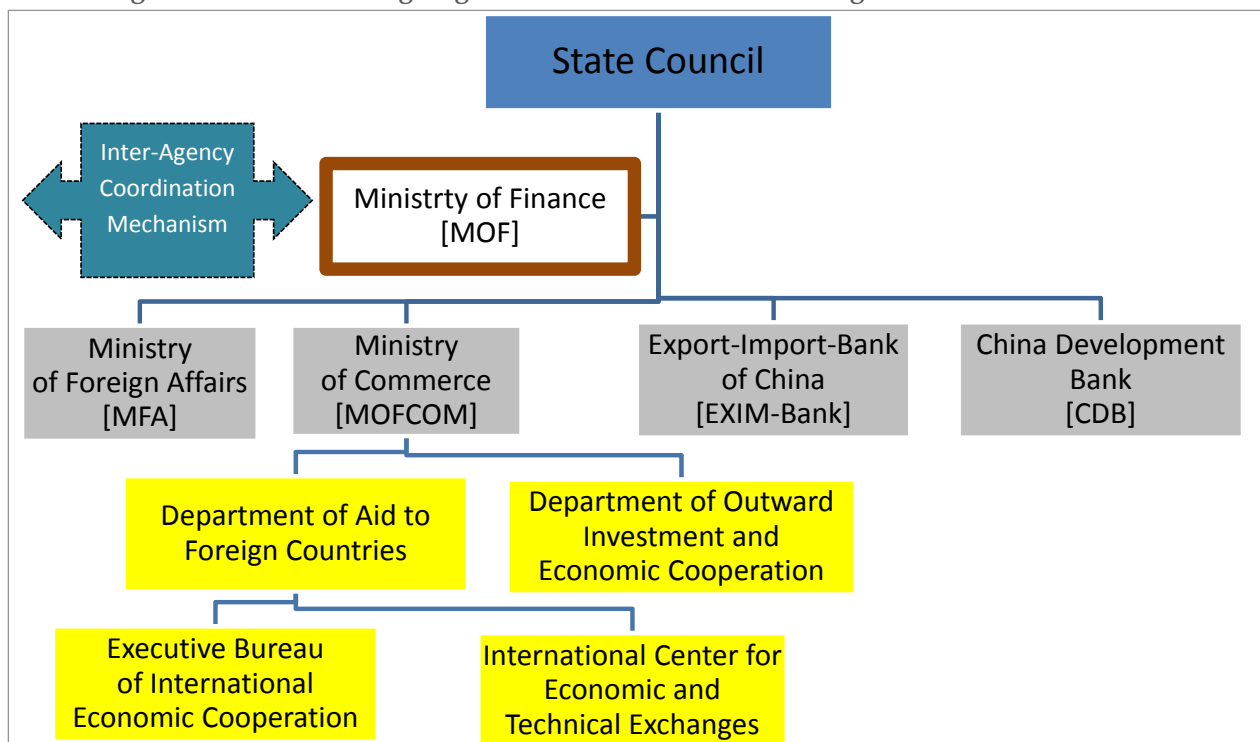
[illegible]

State Council

Inter-Agency Coordination Mechanism

Ministrty of Finance [MOF]

Ministry of Foreign Affairs [MFA]

Ministry of Commerce [MOFCOM]

Export-Import-Bank of China [EXIM-Bank]

China Development Bank [CDB]

Department of Aid to Foreign Countries

Department of Outward Investment and Economic Cooperation

Executive Bureau of International Economic Cooperation

International Center for Economic and Technical Exchanges